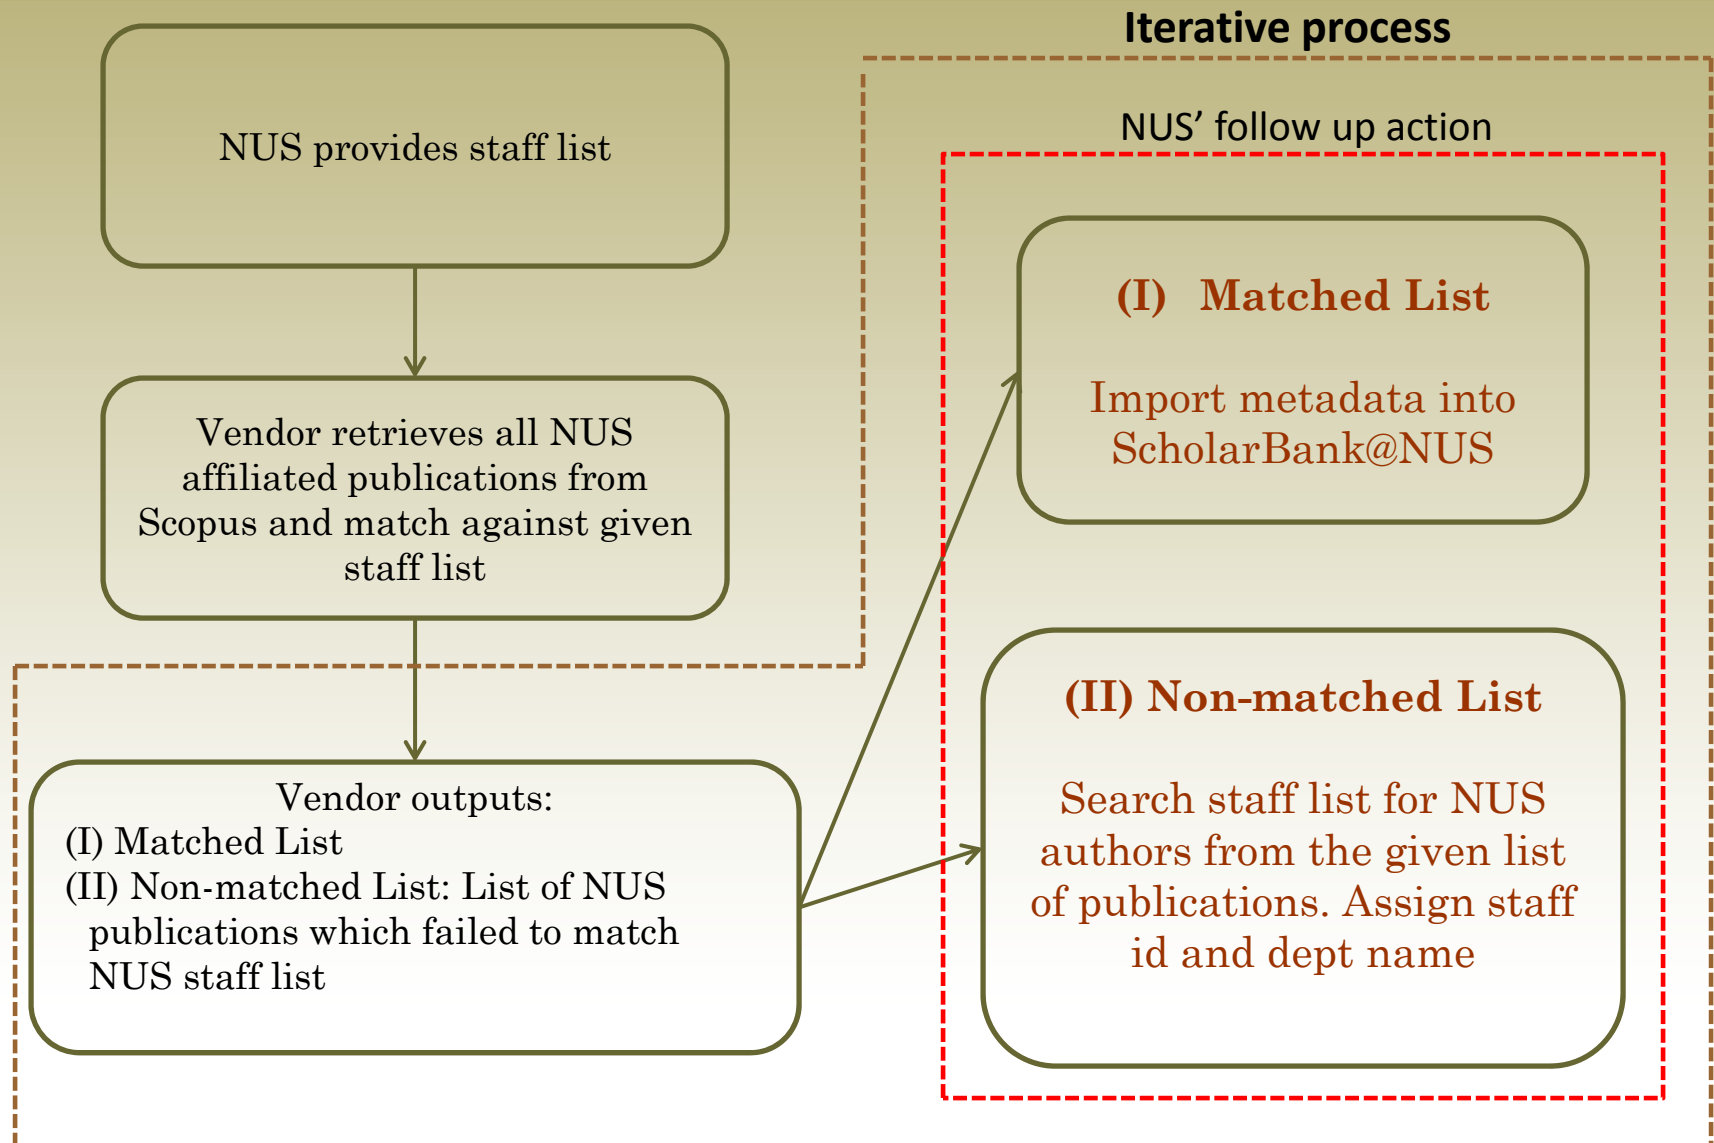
Iterative process

NUS provides staff list

Vendor retrieves all NUS affiliated publications from Scopus and match against given staff list

Vendor outputs:
(I) Matched List
(II) Non-matched List: List of NUS publications which failed to match NUS staff list

NUS' follow up action

(I) Matched List

Import metadata into ScholarBank@NUS

(II) Non-matched List

Search staff list for NUS authors from the given list of publications. Assign staff id and dept name